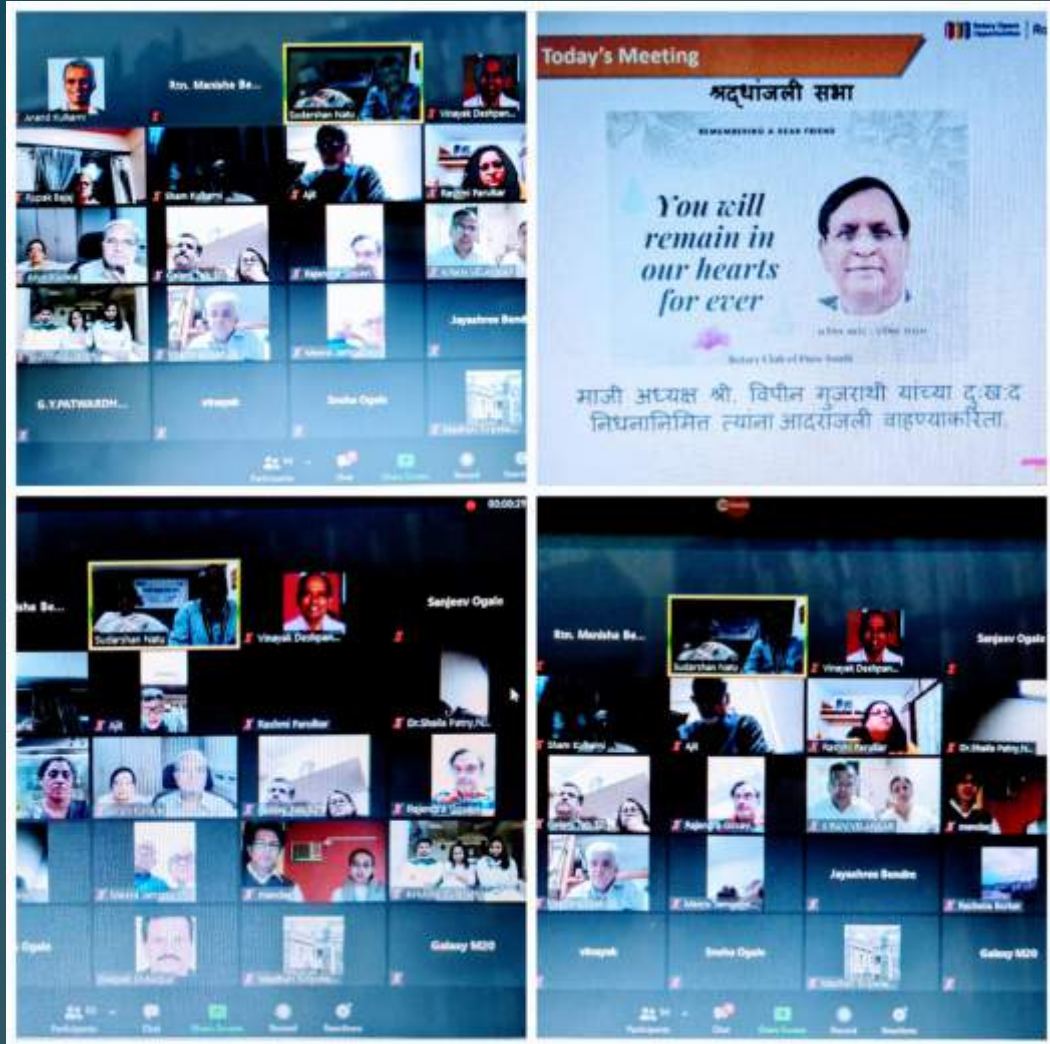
Anand Kulkarni
Rtn. Manisha Be...
Sudarshan Natu
Vinayak Deshpan...
Rupak Bajaj
Sham Kulkarni
Ajit
Rashmi Parulkar
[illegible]
Rajendra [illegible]
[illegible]
Jayashree Bendre
G.Y.PATWARDH...
vinayak
Sneha Ogale
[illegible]
Participants
Chat
Share Screen
Record

Today's Meeting
श्रद्धांजली सभा
REMEMBERING A DEAR FRIEND
You will remain in our hearts for ever
Rotary Club of Pune South
माजी अध्यक्ष श्री. विपीन गुजराथी यांच्या दुःखद निधनानिमित्त त्यांना आदरांजली वाहण्याकरिता.

00:00:29
...isha Be...
Sudarshan Natu
Vinayak Deshpan...
Sanjeev Ogale
Ajit
Rashmi Parulkar
Dr.Shaila Patny,N...
Rajendra Sovani
Galaxy M20
Participants
Chat
Share Screen
Record
Reactions

Rtn. Manisha Be...
Sudarshan Natu
Vinayak Deshpan...
Sanjeev Ogale
Sham Kulkarni
Ajit
Rashmi Parulkar
Dr.Shaila Patny,N...
Jayashree Bendre
vinayak
Sneha Ogale
Galaxy M20
Participants
Chat
Share Screen
Record
Reactions